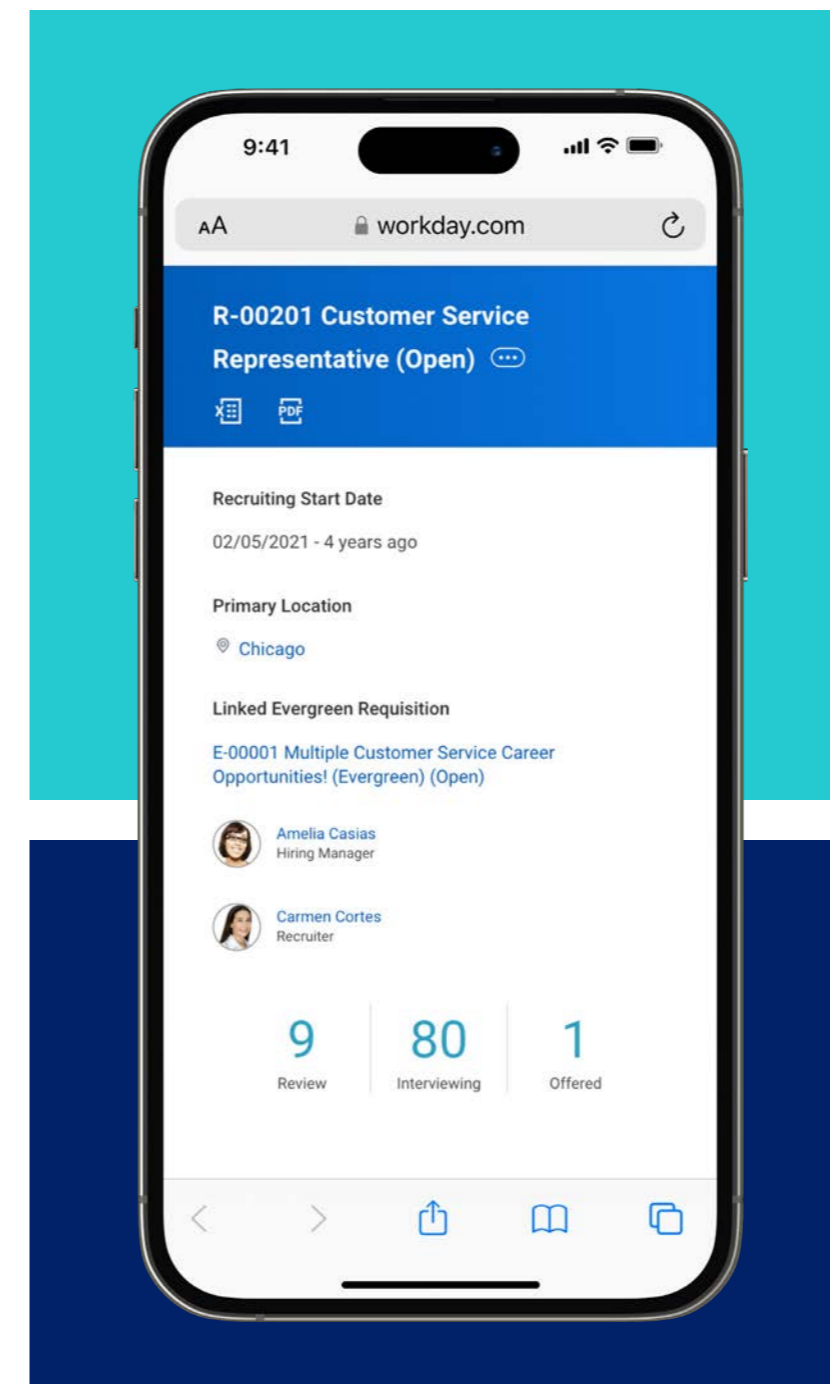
9:41

AA workday.com

R-00201 Customer Service Representative (Open)

PDF

Recruiting Start Date

02/05/2021 - 4 years ago

Primary Location

Chicago

Linked Evergreen Requisition

E-00001 Multiple Customer Service Career Opportunities! (Evergreen) (Open)

Amelia Casias
Hiring Manager

Carmen Cortes
Recruiter

| 9 | 80 | 1 |
|---|---|---|
| Review | Interviewing | Offered |